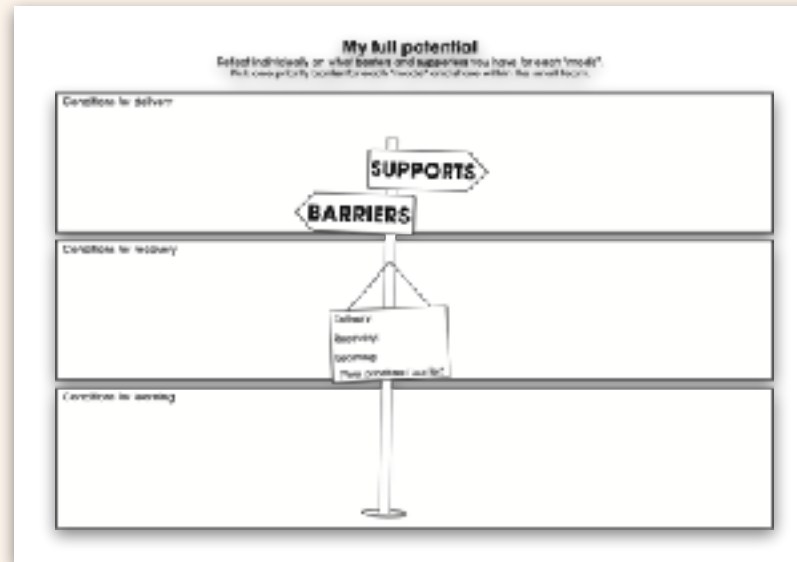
My full potential

Reflect individually on what barriers and supports you have for each "mode". Pick one priority barrier for each "mode" and share within the small team.

Conditions for delivery

SUPPORTS

BARRIERS

Conditions for recovery

Delivery

Recovery

Learning

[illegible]

Conditions for learning